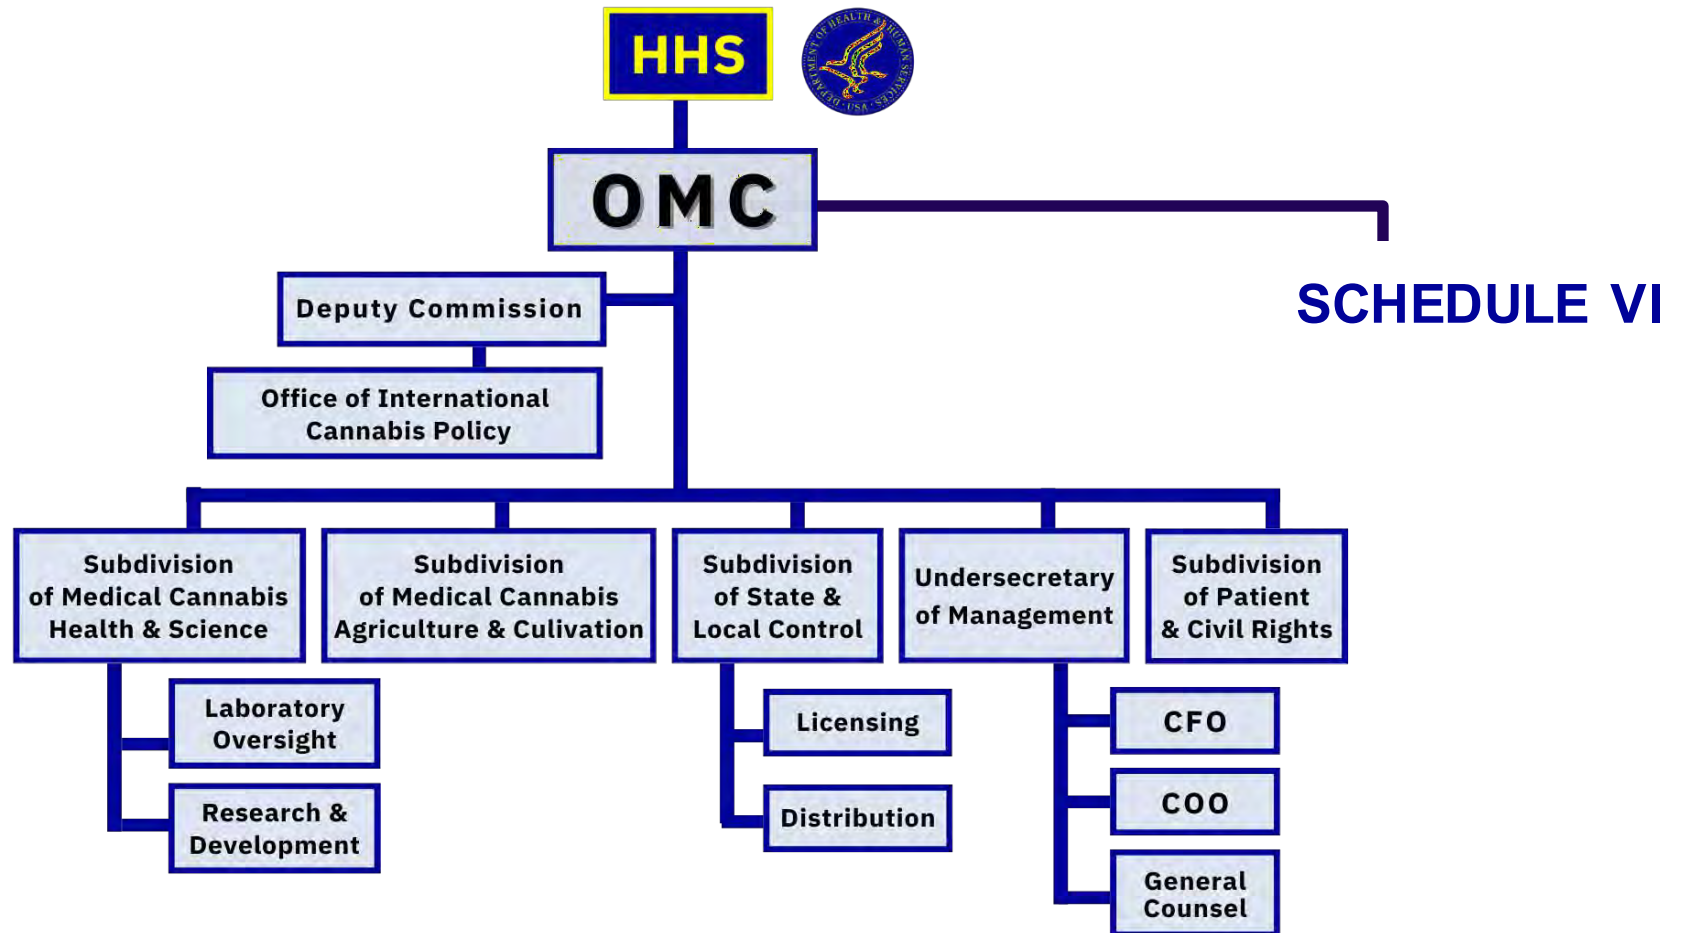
HHS

DEPARTMENT OF HEALTH & HUMAN SERVICES · USA

OMC

SCHEDULE VI

Deputy Commission

Office of International Cannabis Policy

Subdivision of Medical Cannabis Health & Science

Laboratory Oversight

Research & Development

Subdivision of Medical Cannabis Agriculture & Culivation

Subdivision of State & Local Control

Licensing

Distribution

Undersecretary of Management

CFO

COO

General Counsel

Subdivision of Patient & Civil Rights